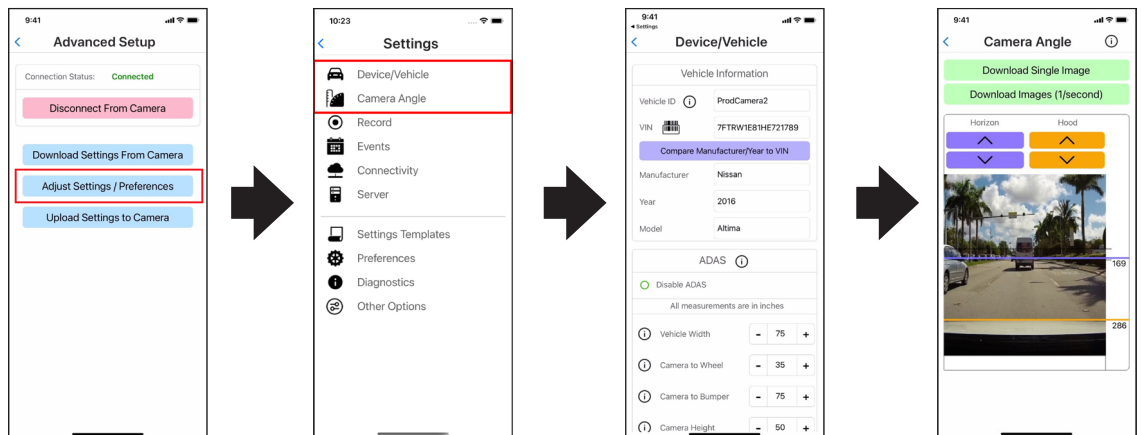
9:41

Advanced Setup

Connection Status: Connected

Disconnect From Camera

Download Settings From Camera

Adjust Settings / Preferences

Upload Settings to Camera

10:23

Settings

Device/Vehicle

Camera Angle

Record

Events

Connectivity

Server

Settings Templates

Preferences

Diagnostics

Other Options

9:41
◀ Settings

Device/Vehicle

Vehicle Information

Vehicle ID ⓘ ProdCamera2

VIN 7FTRW1E81HE721789

Compare Manufacturer/Year to VIN

Manufacturer Nissan

Year 2016

Model Altima

ADAS ⓘ

Disable ADAS

All measurements are in inches

Vehicle Width - 75 +

Camera to Wheel - 35 +

Camera to Bumper - 75 +

Camera Height - 50 +

9:41

Camera Angle ⓘ

Download Single Image

Download Images (1/second)

Horizon

Hood

169

286